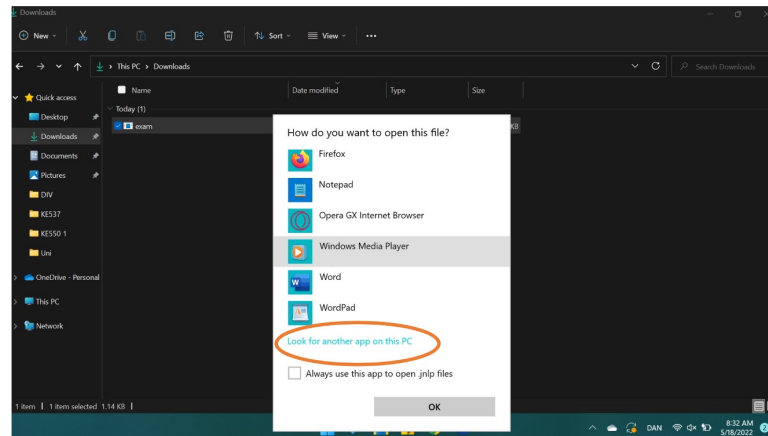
Downloads

New Sort View ...

This PC > Downloads

Search Downloads

Quick access
Desktop
Downloads
Documents
Pictures
DIV
KE537
KE550 1
Uni
OneDrive - Personal
This PC
Network

Name
Date modified
Type
Size

Today (1)
exam

KB

How do you want to open this file?

Firefox

Notepad

Opera GX Internet Browser

Windows Media Player

Word

WordPad

Look for another app on this PC

Always use this app to open .jnlp files

OK

1 item | 1 item selected 1.14 KB |

DAN

8:32 AM
5/18/2022